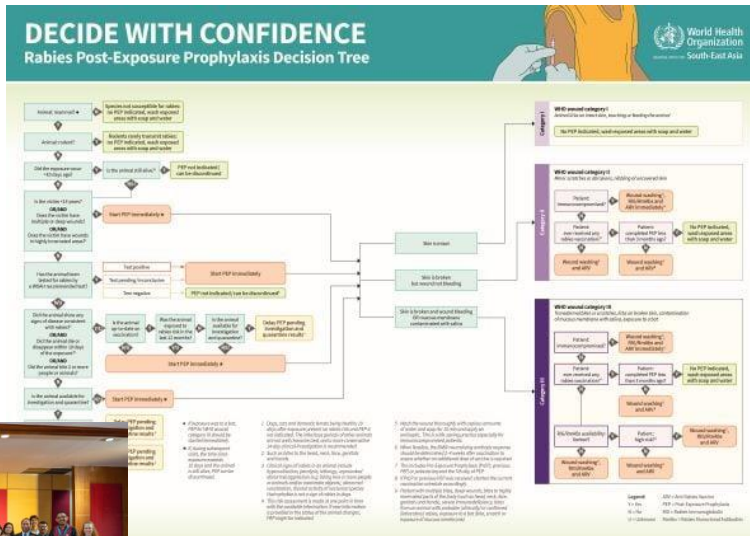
DECIDE WITH CONFIDENCE

Rabies Post-Exposure Prophylaxis Decision Tree

World Health Organization
South-East Asia

Animal mammal?

Species not susceptible for rabies: no PEP indicated, wash exposed areas with soap and water

Animal rodent?

Rodents rarely transmit rabies: no PEP indicated, wash exposed areas with soap and water

Did the exposure occur >10 days ago?

Is the animal still alive?

PEP not indicated / can be discontinued

Is the victim <15 years?
OR/AND
Does the victim have multiple or deep wounds?
OR/AND
Does the victim have wounds in highly innervated areas?

Start PEP immediately

Has the animal been tested for rabies by a fRNA / in presumed test?

Test positive

Test pending / inconclusive

Test negative

Start PEP immediately

PEP not indicated / can be discontinued

Did the animal show any signs of disease consistent with rabies?
OR/AND
Did the animal die or disappear within 10 days of the exposure?
OR/AND
Did the animal bite 2 or more people or animals?

Is the animal up-to-date on vaccination?

Was the animal exposed to rabies risk in the last 12 months?

Is the animal available for investigation and quarantine?

Delay PEP pending investigation and quarantine results

Start PEP immediately

Is the animal available for investigation and quarantine?

Start PEP immediately

Skin is intact

Skin is broken but wound not bleeding

Skin is broken and wound bleeding OR mucous membranes contaminated with saliva

WHO wound category I

No PEP indicated, wash exposed area with soap and water

Category I

WHO wound category II

Category II

Patient immunocompromised?

Wound washing, RIG/mAbs and ARV immediately

Patient ever received any rabies vaccination?

Patient completed PEP less than 3 months ago?

No PEP indicated, wash exposed areas with soap and water

Wound washing and ARV

Wound washing and ARV

WHO wound category III

Category III

Patient immunocompromised?

Wound washing, RIG/mAbs and ARV immediately

Patient ever received any rabies vaccination?

Patient completed PEP less than 3 months ago?

No PEP indicated, wash exposed areas with soap and water

Wound washing and ARV

RIG/mAbs availability limited?

Patient high risk?

Wound washing, RIG/mAbs and ARV

Wound washing, RIG/mAbs and ARV

Wound washing and ARV

Legend
Y = Yes
N = No
U = Unknown
ARV = Anti Rabies Vaccine
PEP = Post-Exposure Prophylaxis
RIG = Rabies Immunoglobulin
mAbs = Rabies Monoclonal Antibodies

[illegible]